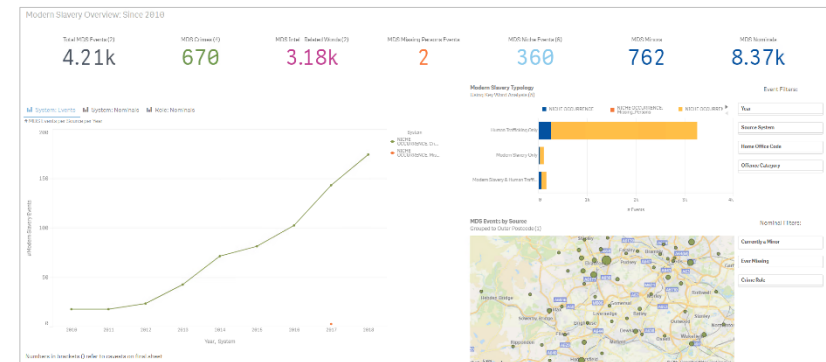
Modern Slavery Overview: Since 2010

Total MDS Events (7)
4.21k

MDS Crimes (4)
670

MDS Intel - Related Words (3)
3.18k

MDS Missing Persons Events
2

MDS Niche Events (6)
360

MDS Minors
762

MDS Nominals
8.37k

System: Events
System: Nominals
Role: Nominals

Modern Slavery Events
200
150
100
50
0
2010
2011
2012
2013
2014
2015
2016
2017
2018
Year, System

System
NICHE OCCURRENCE: Cr...
NICHE OCCURRENCE: Mi...

Numbers in brackets () refer to caveats on final sheet

Modern Slavery Typology

NICHE OCCURRENCE
NICHE OCCURRENCE: Missing Persons
NICHE OCCURRENCE

Human Trafficking Only
Modern Slavery Only
Modern Slavery & Human Traff.

0
1k
2k
3k
# Events

Event Filters:
Year
Source System
Home Office Code
Offence Category

MDS Events by Source

Nominal Filters:
Currently a Minor
Ever Missing
Crime Role